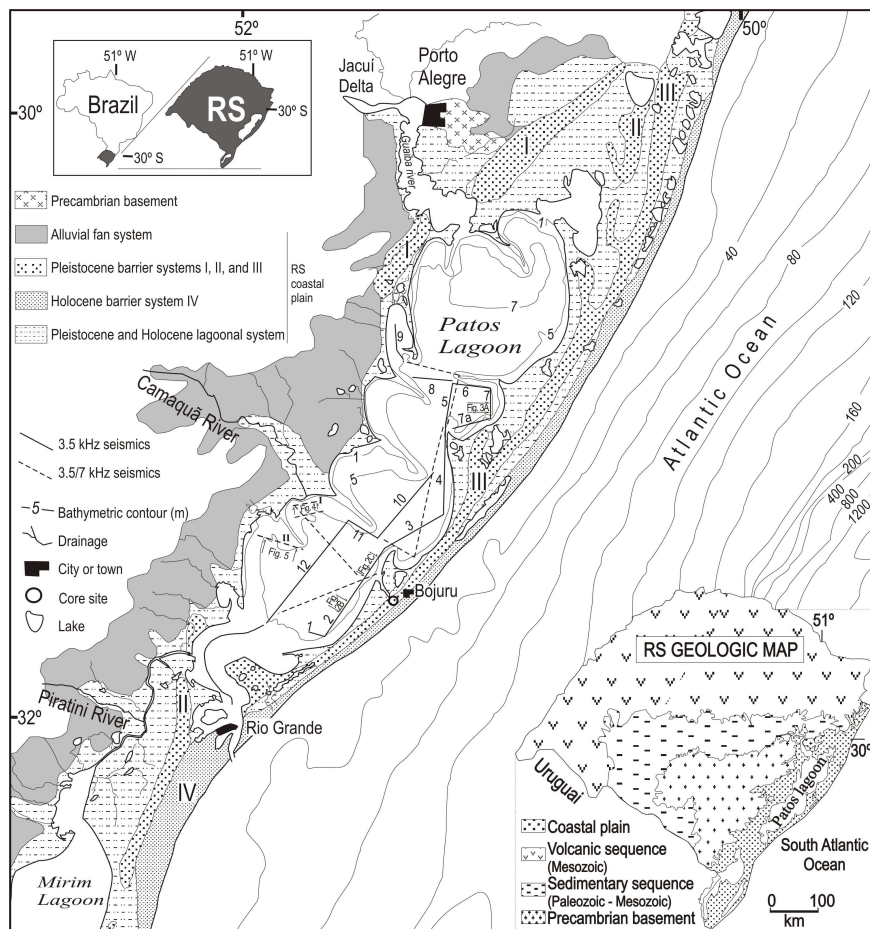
52º
50º
51º W
51º W
Brazil
RS
30º S
30º S
-30º
Jacuí Delta
Porto Alegre
Guaíba river
III
II
I
Precambrian basement
Alluvial fan system
Pleistocene barrier systems I, II, and III
Holocene barrier system IV
Pleistocene and Holocene lagoonal system
RS coastal plain
I
1
7
Patos Lagoon
5
40
80
120
9
Camaquã River
8
6
7
5
Fig. 3A
7a
III
Atlantic Ocean
160
200
400
800
1200
3.5 kHz seismics
3.5/7 kHz seismics
5 Bathymetric contour (m)
Drainage
City or town
Core site
Lake
1
5
10
4
3
Fig. 4
11
Fig. 5
II
12
Fig. 3C
Fig. 3B
1
2
Bojuru
RS GEOLOGIC MAP
51º
-32º
Piratini River
II
Rio Grande
IV
Uruguai
30º
Patos lagoon
Coastal plain
Volcanic sequence (Mesozoic)
Sedimentary sequence (Paleozoic - Mesozoic)
Precambrian basement
South Atlantic Ocean
0 100
km
Mirim Lagoon